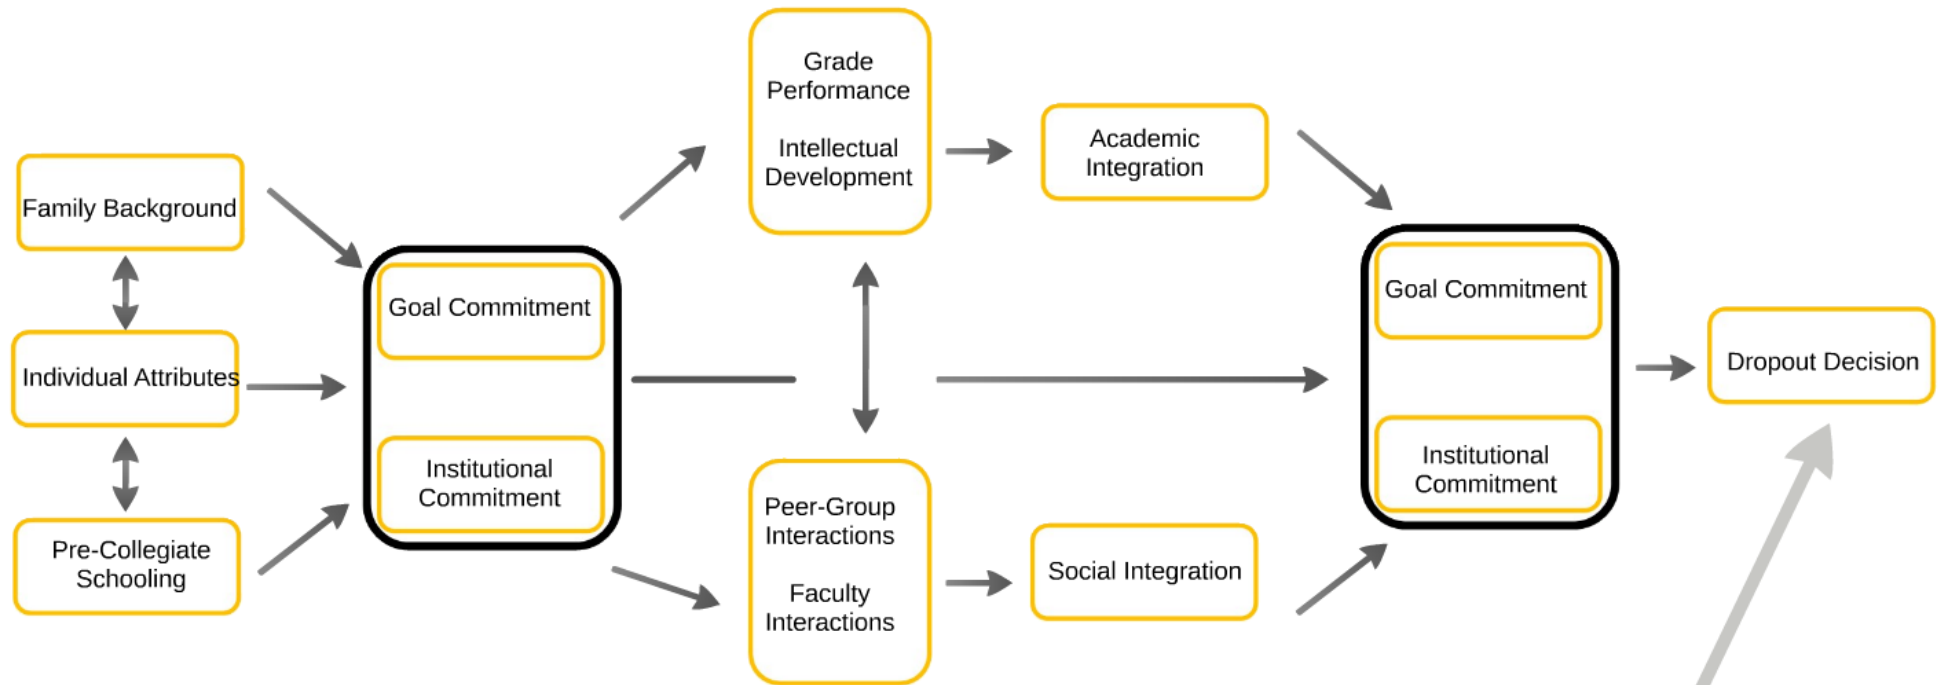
Family Background

Individual Attributes

Pre-Collegiate Schooling

Goal Commitment

Institutional Commitment

Grade Performance

Intellectual Development

Peer-Group Interactions

Faculty Interactions

Academic Integration

Social Integration

Goal Commitment

Institutional Commitment

Dropout Decision